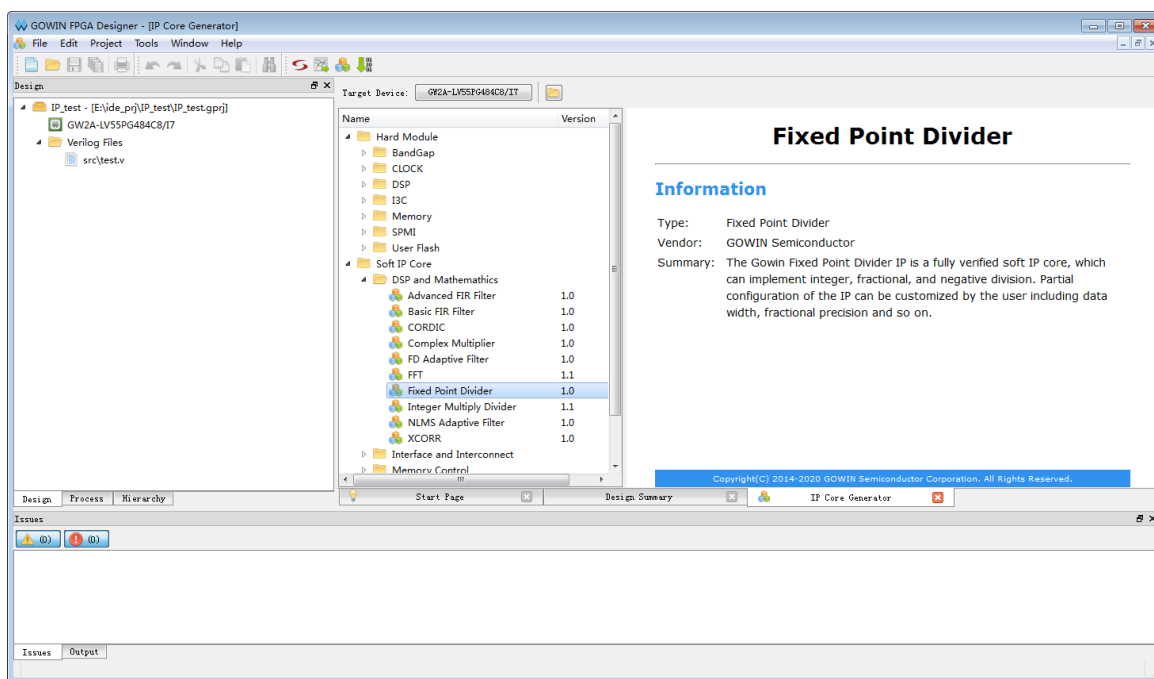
GOWIN FPGA Designer - [IP Core Generator]

File Edit Project Tools Window Help

Design

IP_test - [E:\ide_prj\IP_test\IP_test.gprj]
GW2A-LV55PG484C8/I7
Verilog Files
src\test.v

Design Process Hierarchy

Target Device: GW2A-LV55PG484C8/I7

| Name | Version |
|---|---|
| Hard Module | |
| BandGap | |
| CLOCK | |
| DSP | |
| I3C | |
| Memory | |
| SPMI | |
| User Flash | |
| Soft IP Core | |
| DSP and Mathemathics | |
| Advanced FIR Filter | 1.0 |
| Basic FIR Filter | 1.0 |
| CORDIC | 1.0 |
| Complex Multiplier | 1.0 |
| FD Adaptive Filter | 1.0 |
| FFT | 1.1 |
| Fixed Point Divider | 1.0 |
| Integer Multiply Divider | 1.1 |
| NLMS Adaptive Filter | 1.0 |
| XCORR | 1.0 |
| Interface and Interconnect | |
| Memory Control | |

Fixed Point Divider

Information

Type: Fixed Point Divider
Vendor: GOWIN Semiconductor
Summary: The Gowin Fixed Point Divider IP is a fully verified soft IP core, which can implement integer, fractional, and negative division. Partial configuration of the IP can be customized by the user including data width, fractional precision and so on.

Copyright(C) 2014-2020 GOWIN Semiconductor Corporation. All Rights Reserved.

Start Page Design Summary IP Core Generator

Issues

(0) (0)

Issues Output